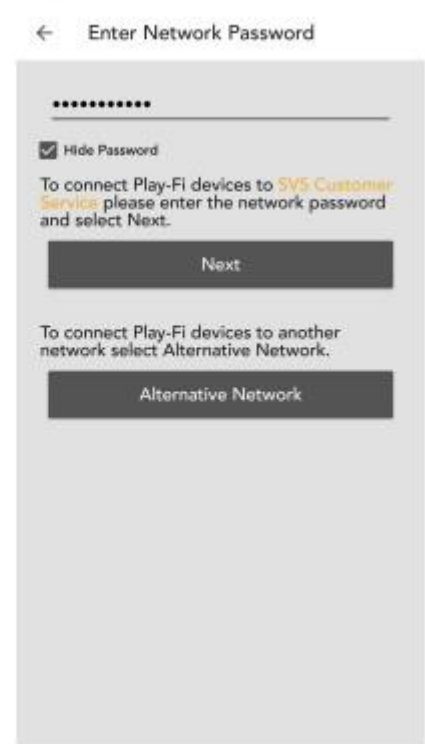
← Enter Network Password

••••••••••••

Hide Password

To connect Play-Fi devices to SVS Customer Service please enter the network password and select Next.

Next

To connect Play-Fi devices to another network select Alternative Network.

Alternative Network